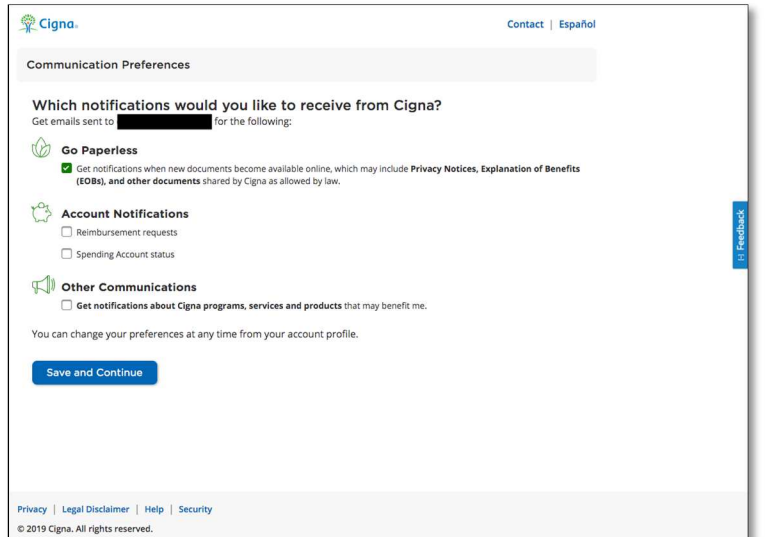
Cigna.

Contact | Español

Communication Preferences

Which notifications would you like to receive from Cigna?

Get emails sent to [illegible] for the following:

Go Paperless

Get notifications when new documents become available online, which may include **Privacy Notices, Explanation of Benefits (EOBs), and other documents** shared by Cigna as allowed by law.

Account Notifications

Reimbursement requests

Spending Account status

Other Communications

**Get notifications about Cigna programs, services and products** that may benefit me.

You can change your preferences at any time from your account profile.

Save and Continue

Feedback

Privacy | Legal Disclaimer | Help | Security

© 2019 Cigna. All rights reserved.